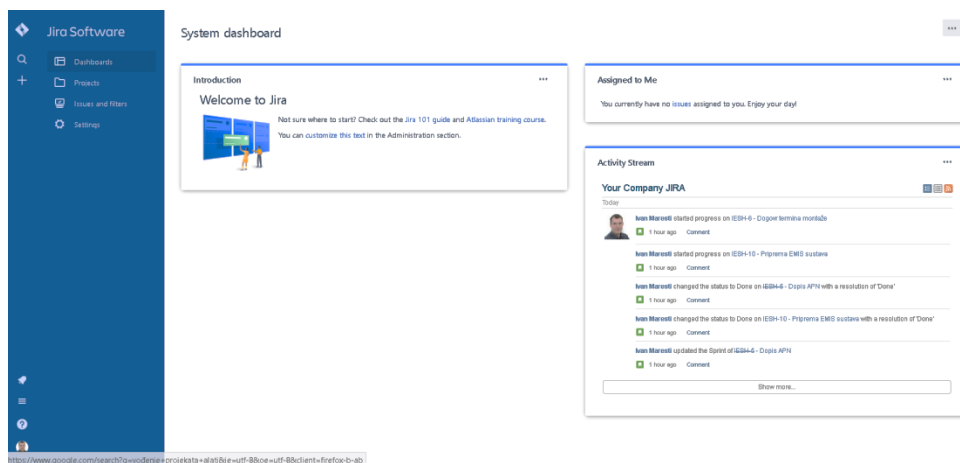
Jira Software

Dashboards

Projects

Issues and filters

Settings

System dashboard

...

Introduction

...

Welcome to Jira

Not sure where to start? Check out the Jira 101 guide and Atlassian training course.

You can customize this text in the Administration section.

Assigned to Me

...

You currently have no issues assigned to you. Enjoy your day!

Activity Stream

...

Your Company JIRA

Today

Ivan Maresti started progress on IESH-6 - Dogovr termina montaže

1 hour ago Comment

Ivan Maresti started progress on IESH-10 - Priprema EMIS sustava

1 hour ago Comment

Ivan Maresti changed the status to Done on IESH-8 - Dopis APN with a resolution of 'Done'

1 hour ago Comment

Ivan Maresti changed the status to Done on IESH-10 - Priprema EMIS sustava with a resolution of 'Done'

1 hour ago Comment

Ivan Maresti updated the Sprint of IESH-8 - Dopis APN

1 hour ago Comment

Show more...

https://www.google.com/search?q=vođenje+projekata+alati&ie=utf-8&oe=utf-8&client=firefox-b-ab